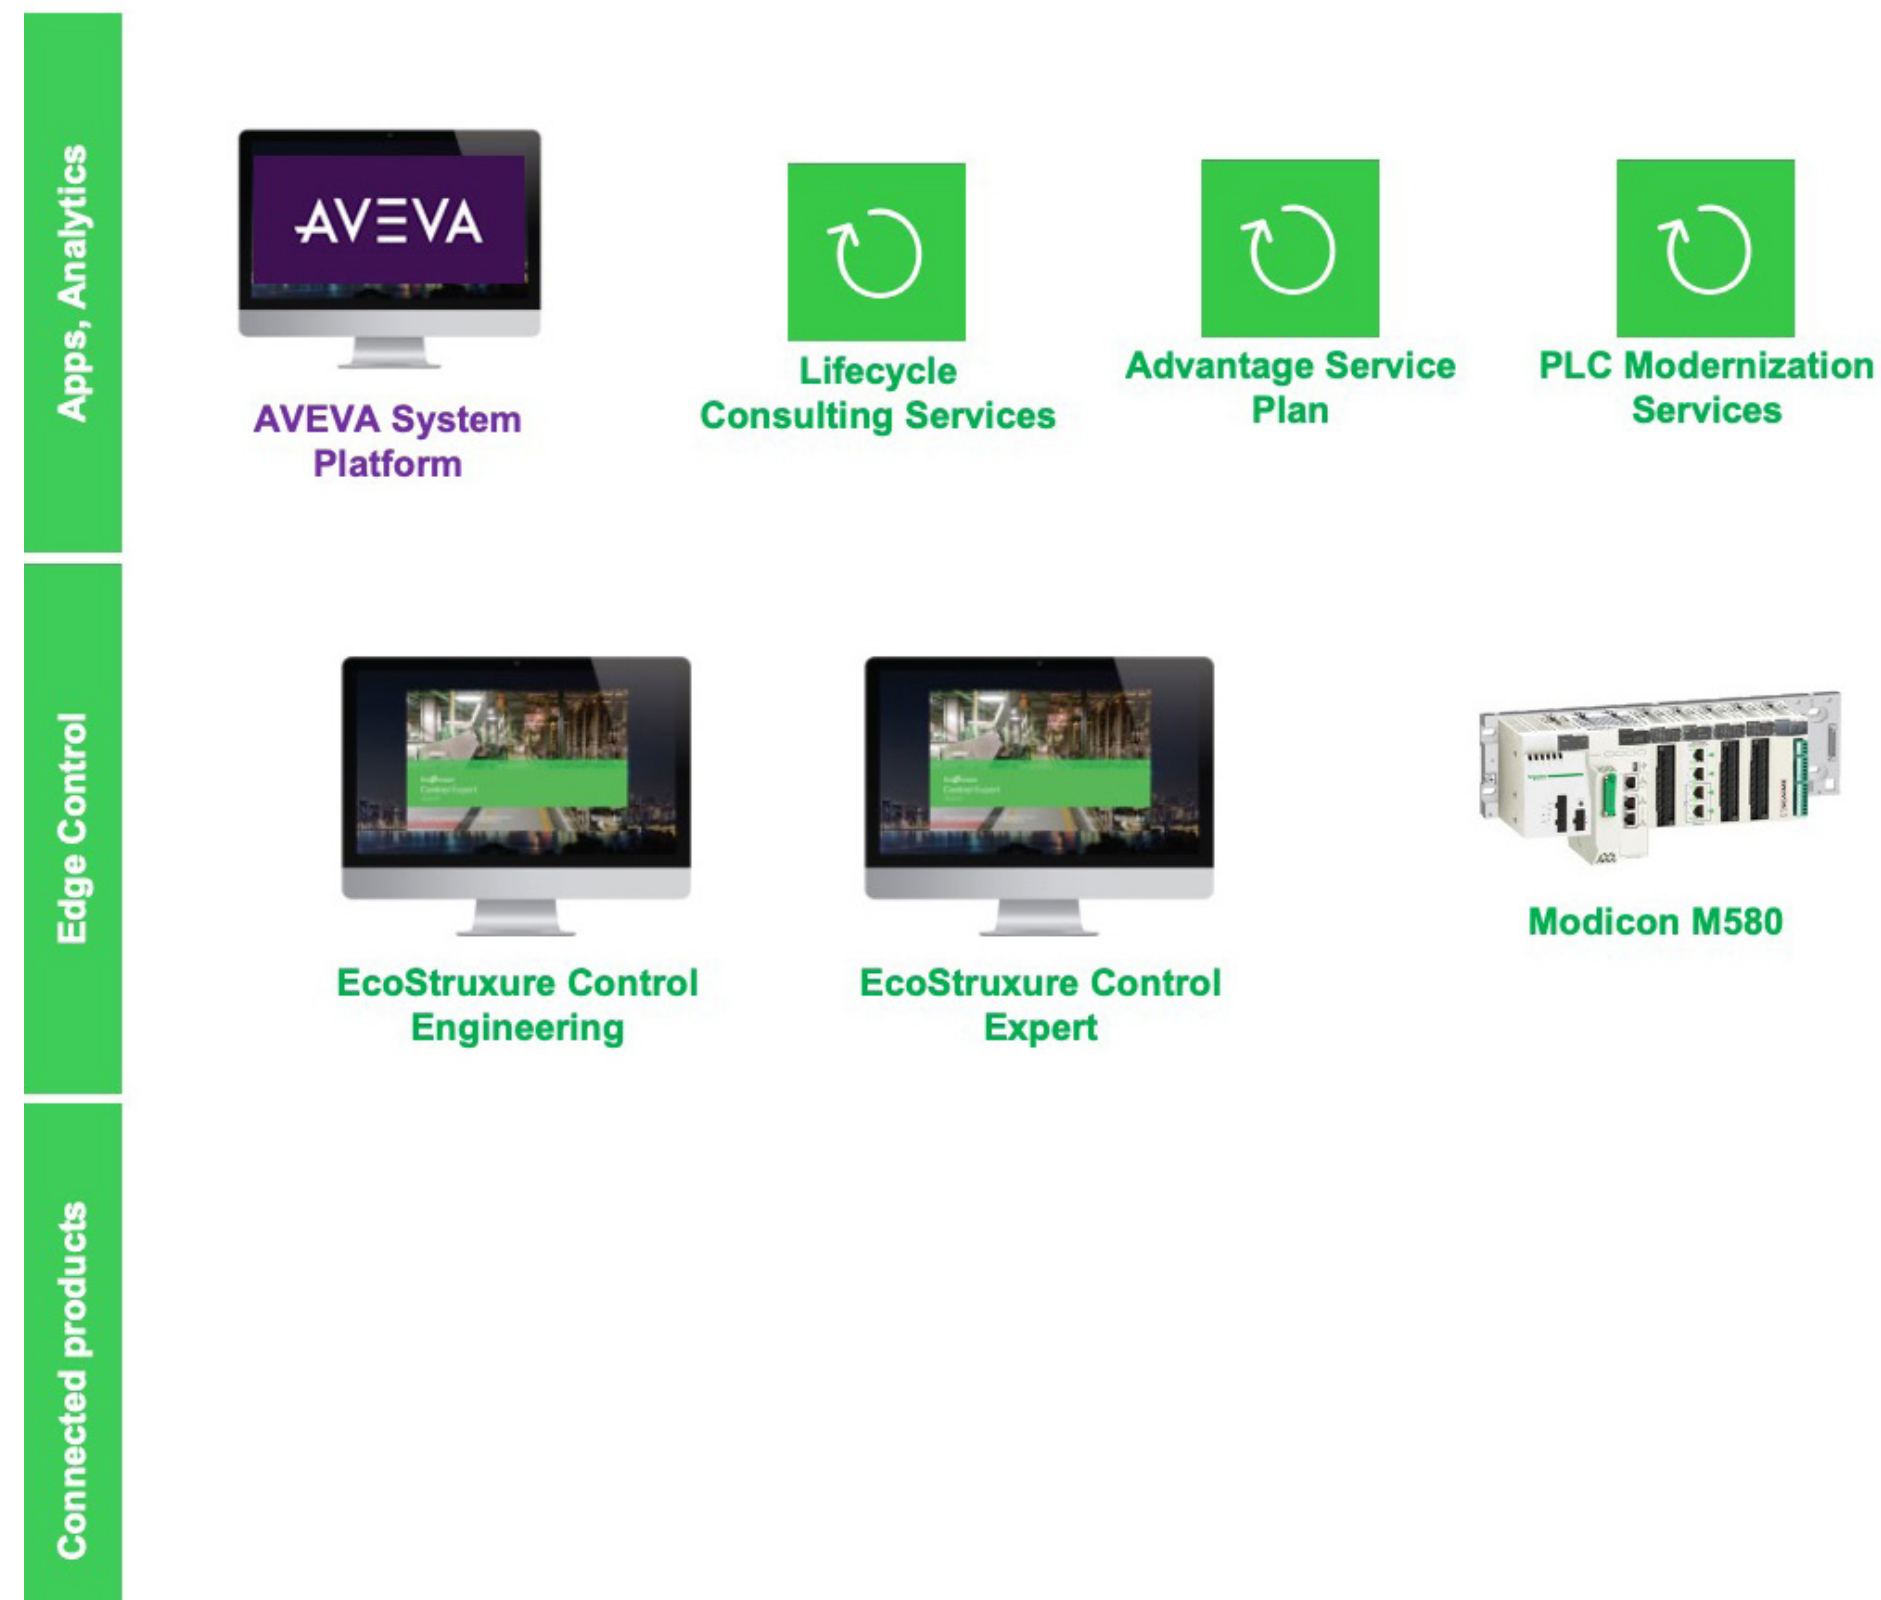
Apps, Analytics

AVEVA

AVEVA System Platform

Lifecycle Consulting Services

Advantage Service Plan

PLC Modernization Services

Edge Control

EcoStruxure Control Engineering

EcoStruxure Control Expert

Modicon M580

Connected products